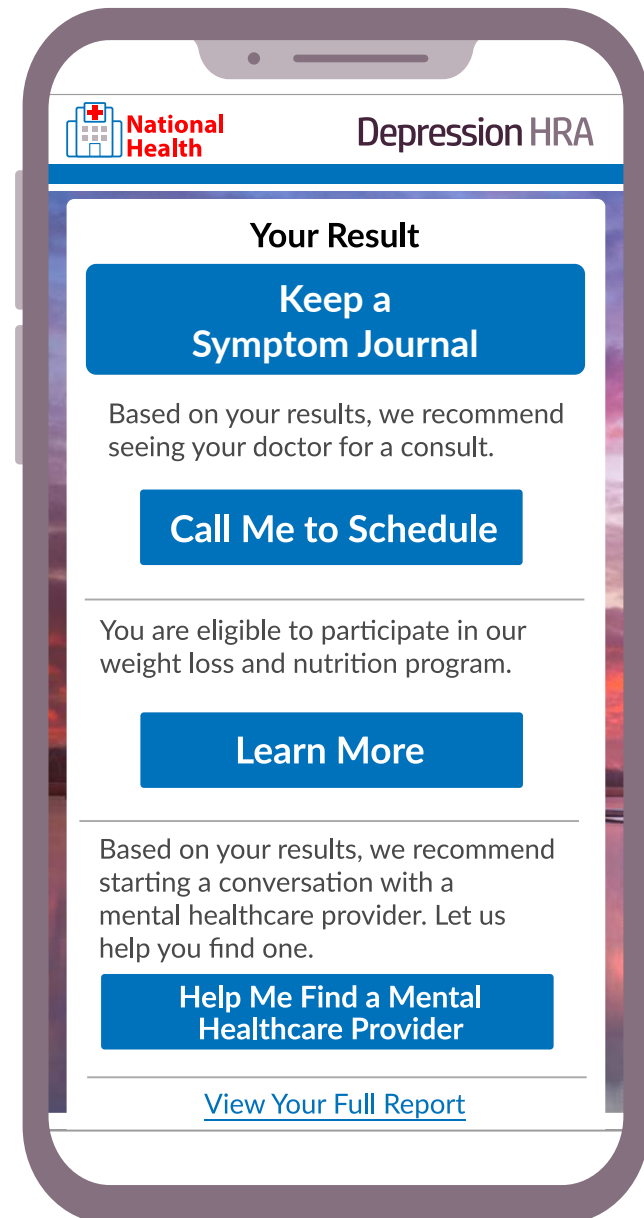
National Health

Depression HRA

Your Result

Keep a Symptom Journal

Based on your results, we recommend seeing your doctor for a consult.

Call Me to Schedule

You are eligible to participate in our weight loss and nutrition program.

Learn More

Based on your results, we recommend starting a conversation with a mental healthcare provider. Let us help you find one.

Help Me Find a Mental Healthcare Provider

View Your Full Report